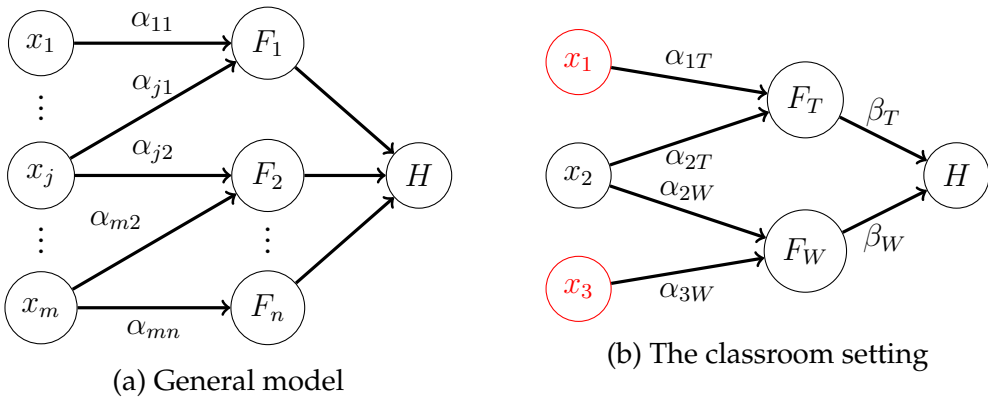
$x_1$ $\alpha_{11}$ $F_1$
$\alpha_{j1}$
$\vdots$
$x_j$ $\alpha_{j2}$ $F_2$ $H$
$\alpha_{m2}$
$\vdots$ $\vdots$
$x_m$ $F_n$
$\alpha_{mn}$

(a) General model

$x_1$ $\alpha_{1T}$
$F_T$ $\beta_T$
$x_2$ $\alpha_{2T}$ $H$
$\alpha_{2W}$
$F_W$ $\beta_W$
$x_3$ $\alpha_{3W}$

(b) The classroom setting